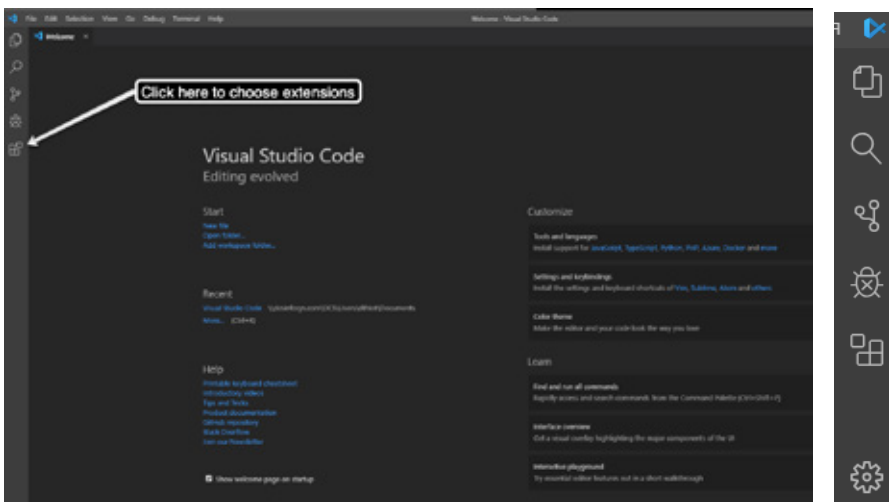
File Edit Selection View Go Debug Terminal Help

Welcome - Visual Studio Code

Welcome

Click here to choose extensions

Visual Studio Code
Editing evolved

Start
New file
Open folder...
Add workspace folder...

Recent
Visual Studio Code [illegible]
More... (Ctrl+R)

Help
Printable keyboard cheatsheet
Introductory videos
Tips and Tricks
Product documentation
GitHub repository
Stack Overflow
Join our Newsletter

Show welcome page on startup

Customize

Tools and languages
Install support for JavaScript, TypeScript, Python, PHP, Azure, Docker and more

Settings and keybindings
Install the settings and keyboard shortcuts of Vim, Sublime, Atom and others

Color theme
Make the editor and your code look the way you love

Learn

Find and run all commands
Rapidly access and search commands from the Command Palette (Ctrl+Shift+P)

Interface overview
Get a visual overlay highlighting the major components of the UI

Interactive playground
Try essential editor features out in a short walkthrough